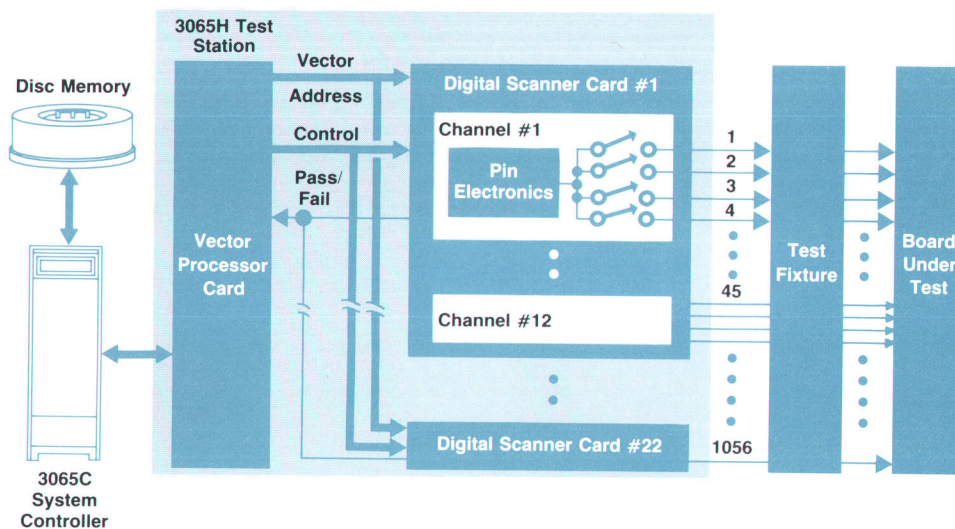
3065H Test Station

Disc Memory

Vector

Address

Control

Pass/ Fail

Vector Processor Card

Digital Scanner Card #1

Channel #1

Pin Electronics

1

2

3

4

45

Channel #12

Digital Scanner Card #22

1056

Test Fixture

Board Under Test

3065C System Controller